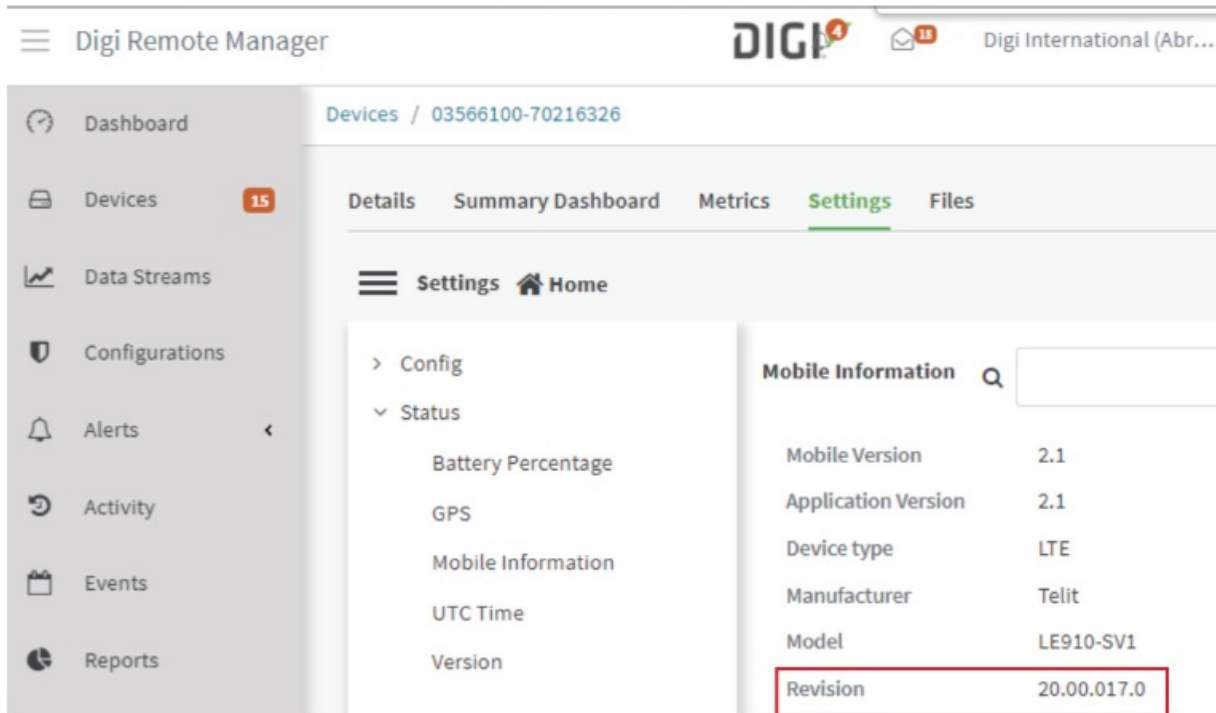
Digi Remote Manager

DIGI 4

13

Digi International (Abr...

Dashboard

Devices 15

Data Streams

Configurations

Alerts

Activity

Events

Reports

Devices / 03566100-70216326

Details Summary Dashboard Metrics Settings Files

Settings Home

> Config

Status

Battery Percentage

GPS

Mobile Information

UTC Time

Version

Mobile Information

| | |
|---|---|
| Mobile Version | 2.1 |
| Application Version | 2.1 |
| Device type | LTE |
| Manufacturer | Telit |
| Model | LE910-SV1 |
| Revision | 20.00.017.0 |